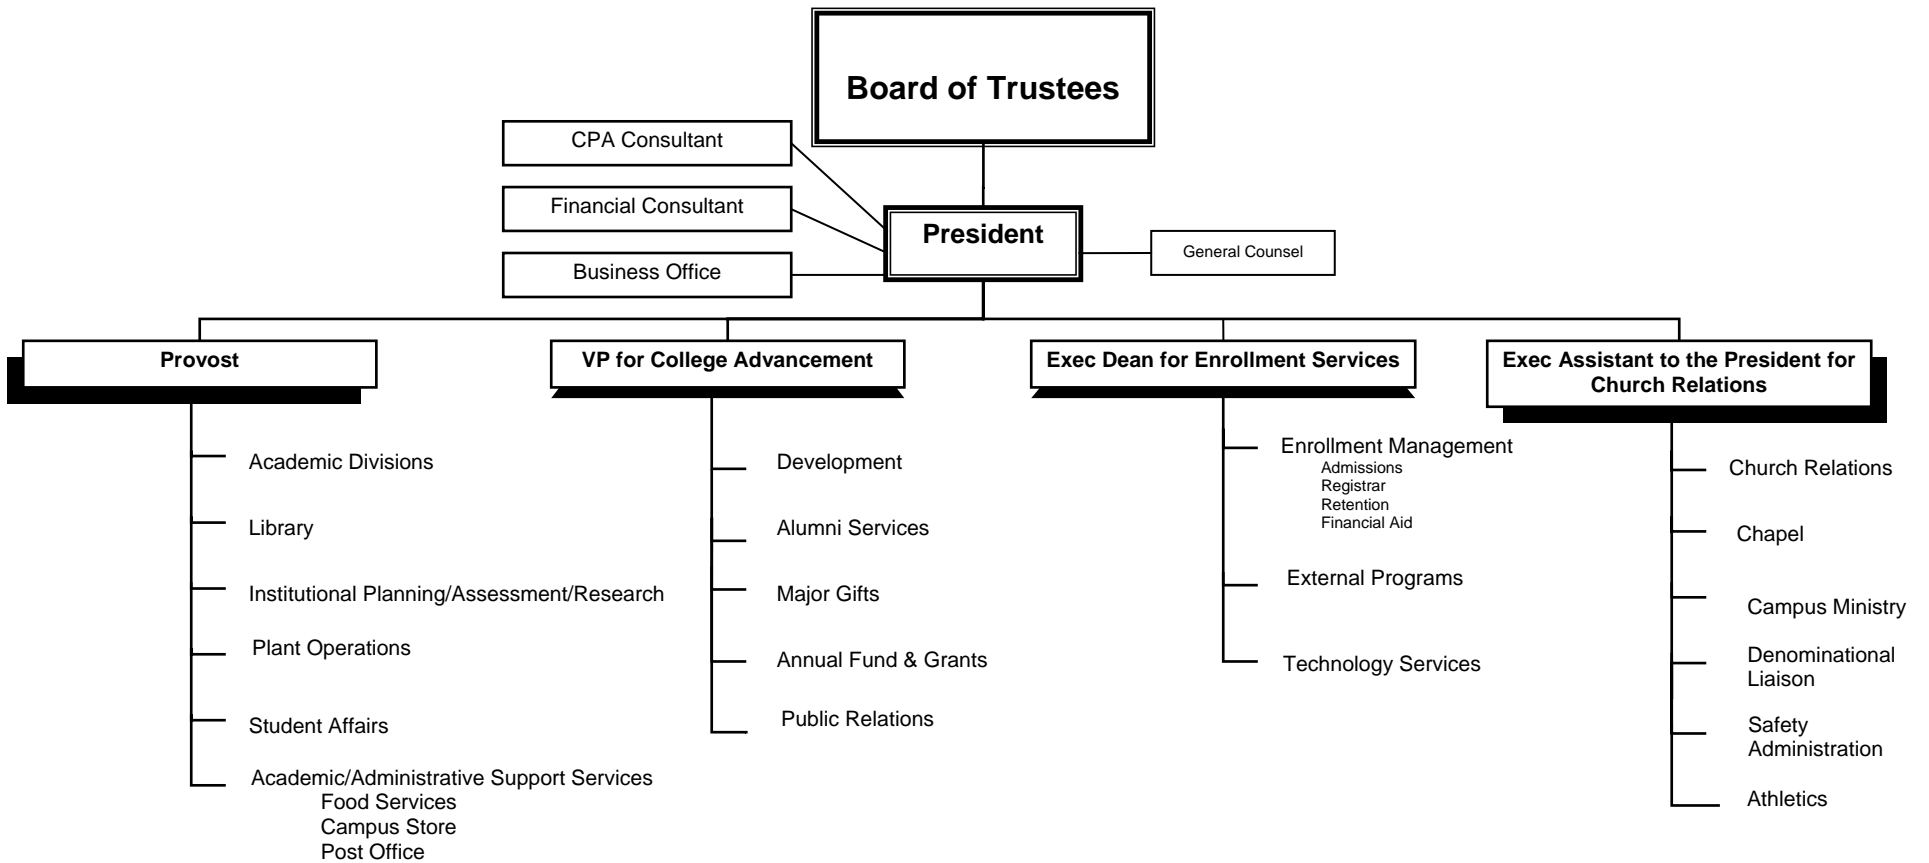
Board of Trustees

CPA Consultant

Financial Consultant

Business Office

President

General Counsel

Provost

Academic Divisions

Library

Institutional Planning/Assessment/Research

Plant Operations

Student Affairs

Academic/Administrative Support Services
Food Services
Campus Store
Post Office

VP for College Advancement

Development

Alumni Services

Major Gifts

Annual Fund & Grants

Public Relations

Exec Dean for Enrollment Services

Enrollment Management
Admissions
Registrar
Retention
Financial Aid

External Programs

Technology Services

Exec Assistant to the President for Church Relations

Church Relations

Chapel

Campus Ministry

Denominational Liaison

Safety Administration

Athletics